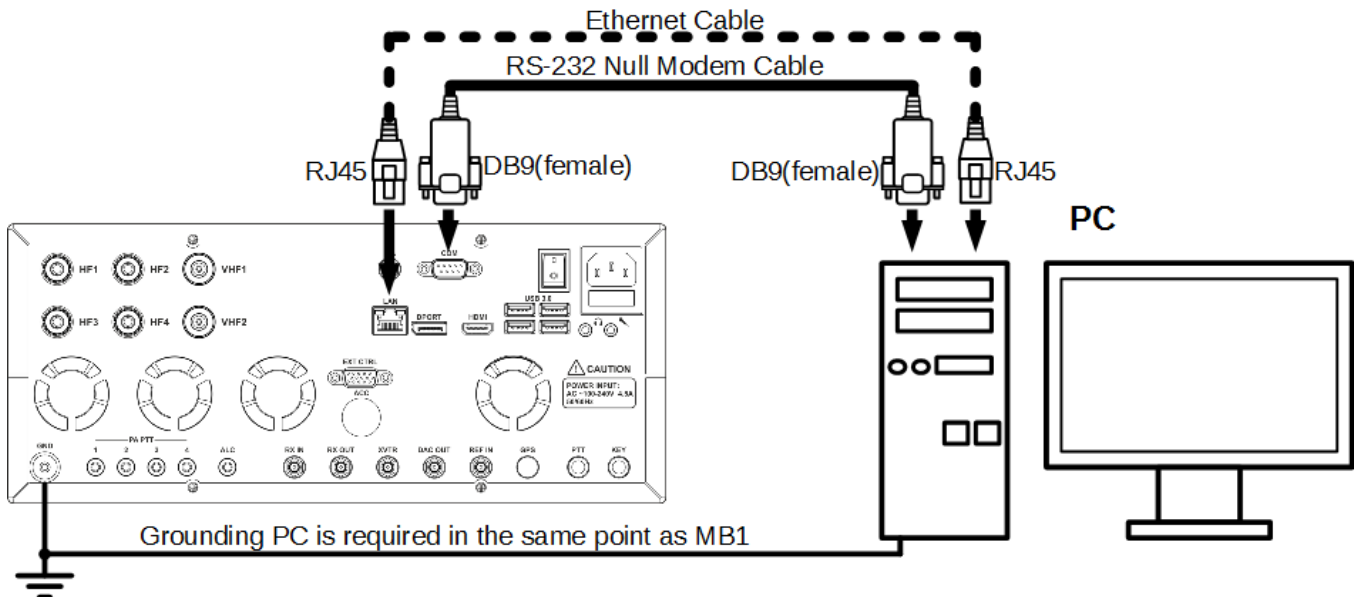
Ethernet Cable

RS-232 Null Modem Cable

RJ45

DB9(female)

DB9(female)

RJ45

PC

HF1 HF2 VHF1

HF3 HF4 VHF2

COM

LAN

DPORT

HDMI

USB 3.0

EXT CTRL

ACC

CAUTION

POWER INPUT: AC ~100-240V 4.5A 50/60Hz

GND

PA PTT

1 2 3 4

ALC

RX IN

RX OUT

XVTR

DAC OUT

REF IN

GPS

PTT

KEY

Grounding PC is required in the same point as MB1